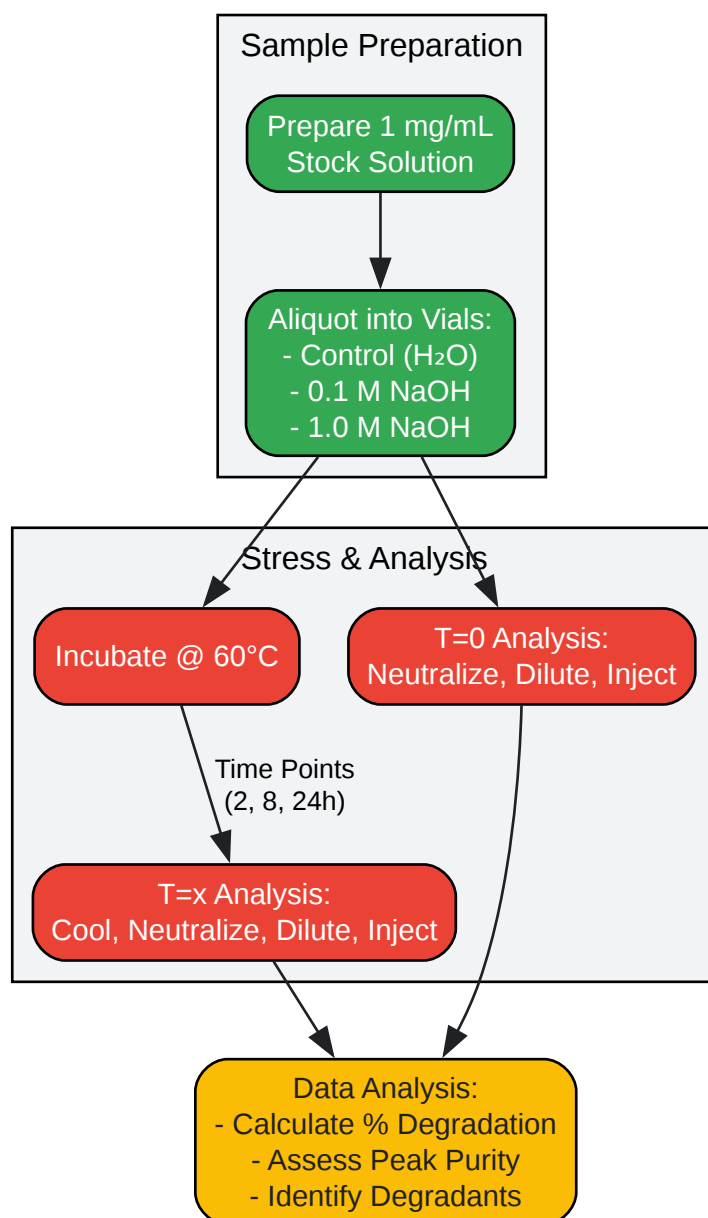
Sample Preparation

Prepare 1 mg/mL Stock Solution

Aliquot into Vials:
- Control ($H_2O$)
- 0.1 M NaOH
- 1.0 M NaOH

Stress & Analysis

Incubate @ 60°C

T=0 Analysis:
Neutralize, Dilute, Inject

Time Points
(2, 8, 24h)

T=x Analysis:
Cool, Neutralize, Dilute, Inject

Data Analysis:
- Calculate % Degradation
- Assess Peak Purity
- Identify Degradants